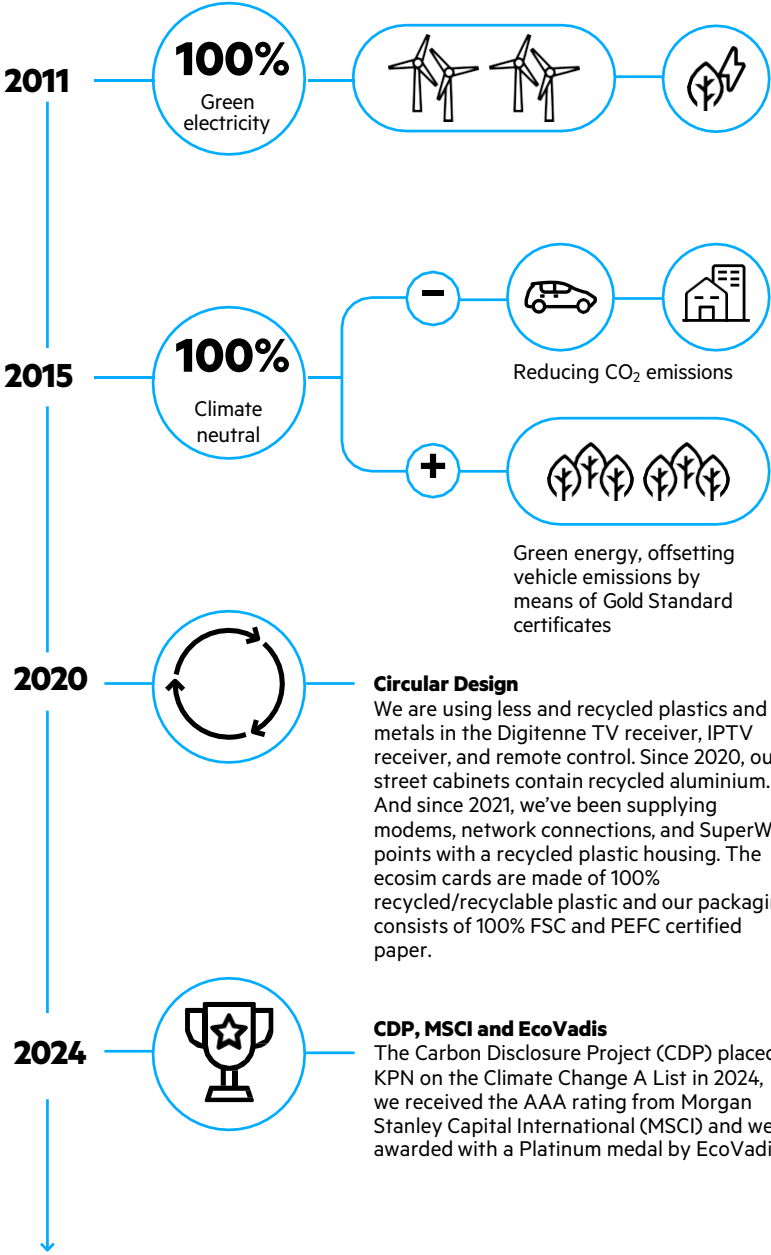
2011

100%
Green electricity

2015

100%
Climate neutral

−

Reducing $CO_2$ emissions

+

Green energy, offsetting vehicle emissions by means of Gold Standard certificates

2020

**Circular Design**
We are using less and recycled plastics and metals in the Digitenne TV receiver, IPTV receiver, and remote control. Since 2020, ou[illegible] street cabinets contain recycled aluminium. And since 2021, we've been supplying modems, network connections, and SuperW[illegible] points with a recycled plastic housing. The ecosim cards are made of 100% recycled/recyclable plastic and our packagi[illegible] consists of 100% FSC and PEFC certified paper.

2024

**CDP, MSCI and EcoVadis**
The Carbon Disclosure Project (CDP) place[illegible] KPN on the Climate Change A List in 2024, we received the AAA rating from Morgan Stanley Capital International (MSCI) and we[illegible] awarded with a Platinum medal by EcoVadi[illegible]